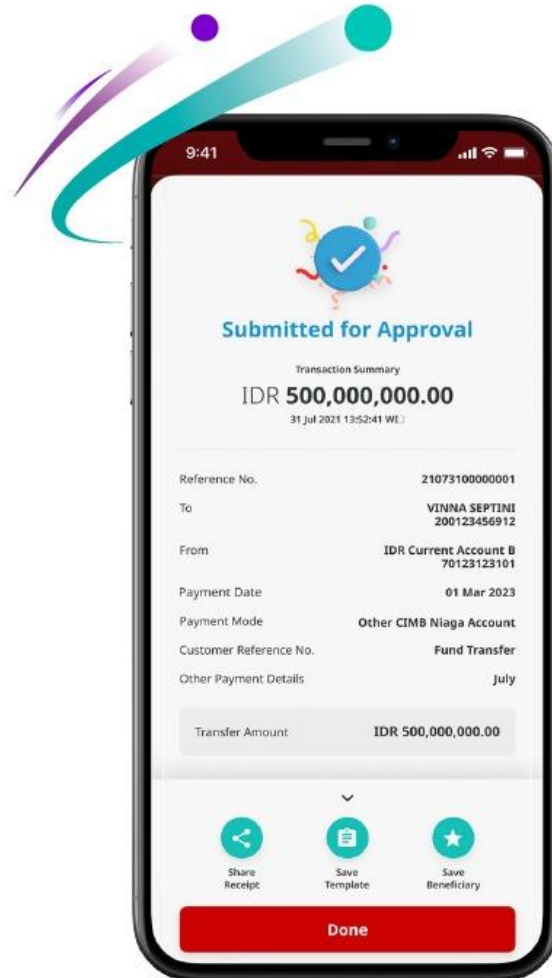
9:41

Submitted for Approval

Transaction Summary

IDR 500,000,000.00

31 Jul 2021 13:52:41 WIB

| | |
|---|---|
| Reference No. | 21073100000001 |
| To | VINNA SEPTINI 200123456912 |
| From | IDR Current Account B 70123123101 |
| Payment Date | 01 Mar 2023 |
| Payment Mode | Other CIMB Niaga Account |
| Customer Reference No. | Fund Transfer |
| Other Payment Details | July |

Transfer Amount IDR 500,000,000.00

Share Receipt

Save Template

Save Beneficiary

Done